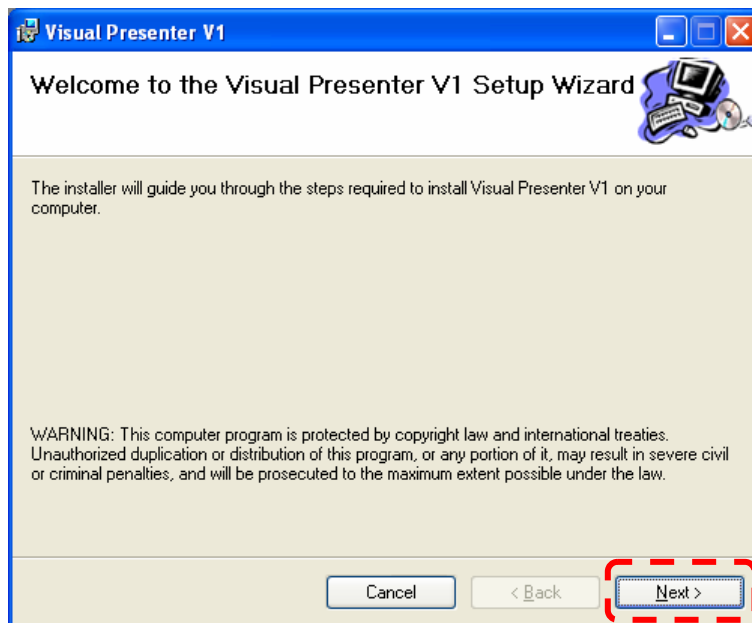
Visual Presenter V1

Welcome to the Visual Presenter V1 Setup Wizard

The installer will guide you through the steps required to install Visual Presenter V1 on your computer.

WARNING: This computer program is protected by copyright law and international treaties. Unauthorized duplication or distribution of this program, or any portion of it, may result in severe civil or criminal penalties, and will be prosecuted to the maximum extent possible under the law.

Cancel

< Back

Next >